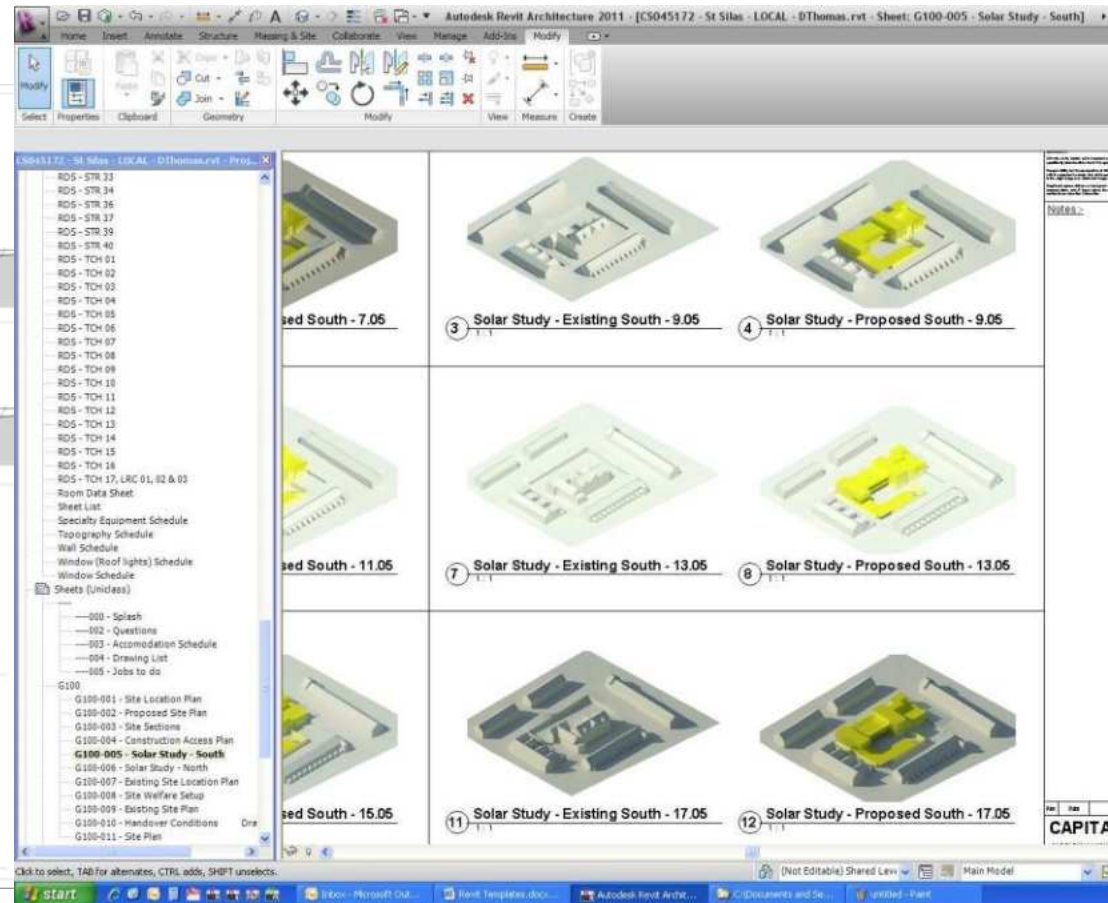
Autodesk Revit Architecture 2011 - [CS045172 - St Silas - LOCAL - DThomas.rvt - Sheet: G100-005 - Solar Study - South]

Home Insert Annotate Structure Massing & Site Collaborate View Manage Add-Ins Modify

Modify Select Properties Clipboard Geometry Modify View Measure Create

Cut Join Paste

CS045172 - St Silas - LOCAL - DThomas.rvt - Proj...

RDS - STR 33
RDS - STR 34
RDS - STR 36
RDS - STR 37
RDS - STR 39
RDS - STR 40
RDS - TCH 01
RDS - TCH 02
RDS - TCH 03
RDS - TCH 04
RDS - TCH 05
RDS - TCH 06
RDS - TCH 07
RDS - TCH 08
RDS - TCH 09
RDS - TCH 10
RDS - TCH 11
RDS - TCH 12
RDS - TCH 13
RDS - TCH 14
RDS - TCH 15
RDS - TCH 16
RDS - TCH 17, LRC 01, 02 & 03
Room Data Sheet
Sheet List
Specialty Equipment Schedule
Topography Schedule
Wall Schedule
Window (Roof lights) Schedule
Window Schedule
Sheets (Uniclass)
000 - Splash
002 - Questions
003 - Accomodation Schedule
004 - Drawing List
005 - Jobs to do
G100
G100-001 - Site Location Plan
G100-002 - Proposed Site Plan
G100-003 - Site Sections
G100-004 - Construction Access Plan
G100-005 - Solar Study - South
G100-006 - Solar Study - North
G100-007 - Existing Site Location Plan
G100-008 - Site Welfare Setup
G100-009 - Existing Site Plan
G100-010 - Handover Conditions
G100-011 - Site Plan

sed South - 7.05
3 Solar Study - Existing South - 9.05
4 Solar Study - Proposed South - 9.05
sed South - 11.05
7 Solar Study - Existing South - 13.05
8 Solar Study - Proposed South - 13.05
sed South - 15.05
11 Solar Study - Existing South - 17.05
12 Solar Study - Proposed South - 17.05

Notes :

CAPITA

Click to select, TAB for alternates, CTRL adds, SHIFT unselects.

(Not Editable) Shared Leve Main Model

start Inbox - Microsoft Out... Revit Templates.docx... Autodesk Revit Archit... C:\Documents and Se... untitled - Paint